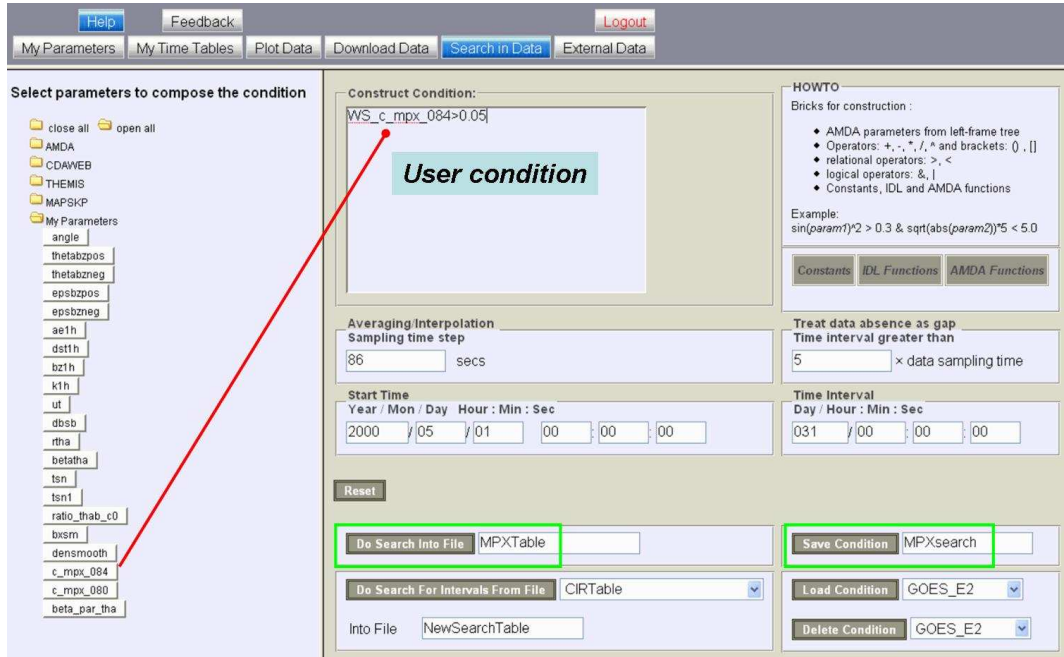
Help Feedback Logout

My Parameters My Time Tables Plot Data Download Data Search in Data External Data

Select parameters to compose the condition

close all open all
AMDA
CDAWEB
THEMIS
MAPSKP
My Parameters
angle
thetabzpos
thetabzneg
epsbzpos
epsbzneg
ae1h
dst1h
bz1h
k1h
ut
dbsb
rtha
betatha
tsn
tsn1
ratio_thab_c0
bxsm
densmooth
c_mpx_084
c_mpx_080
beta_par_tha

Construct Condition:
WS_c_mpx_084>0.05

User condition

HOWTO
Bricks for construction :
• AMDA parameters from left-frame tree
• Operators: +, -, *, /, ^ and brackets: () , []
• relational operators: >, <
• logical operators: &, |
• Constants, IDL and AMDA functions

Example:
sin(param1)^2 > 0.3 & sqrt(abs(param2))*5 < 5.0

Constants IDL Functions AMDA Functions

Averaging/Interpolation
Sampling time step
86 secs

Treat data absence as gap
Time interval greater than
5 × data sampling time

Start Time
Year / Mon / Day Hour : Min : Sec
2000 / 05 / 01 00 : 00 : 00

Time Interval
Day / Hour : Min : Sec
031 / 00 : 00 : 00

Reset

Do Search Into File MPXTable

Save Condition MPXsearch

Do Search For Intervals From File CIRTable

Load Condition GOES_E2

Into File NewSearchTable

Delete Condition GOES_E2